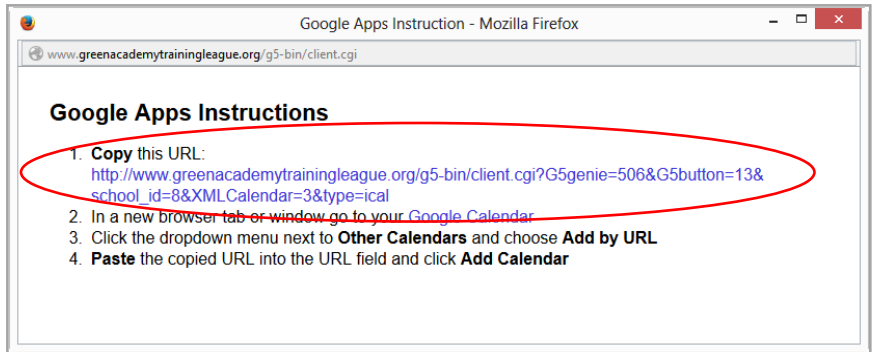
Google Apps Instruction - Mozilla Firefox

www.greenacademytrainingleague.org/g5-bin/client.cgi

Google Apps Instructions

1. Copy this URL: http://www.greenacademytrainingleague.org/g5-bin/client.cgi?G5genie=506&G5button=13&school_id=8&XMLCalendar=3&type=ical
2. In a new browser tab or window go to your Google Calendar
3. Click the dropdown menu next to Other Calendars and choose Add by URL
4. Paste the copied URL into the URL field and click Add Calendar